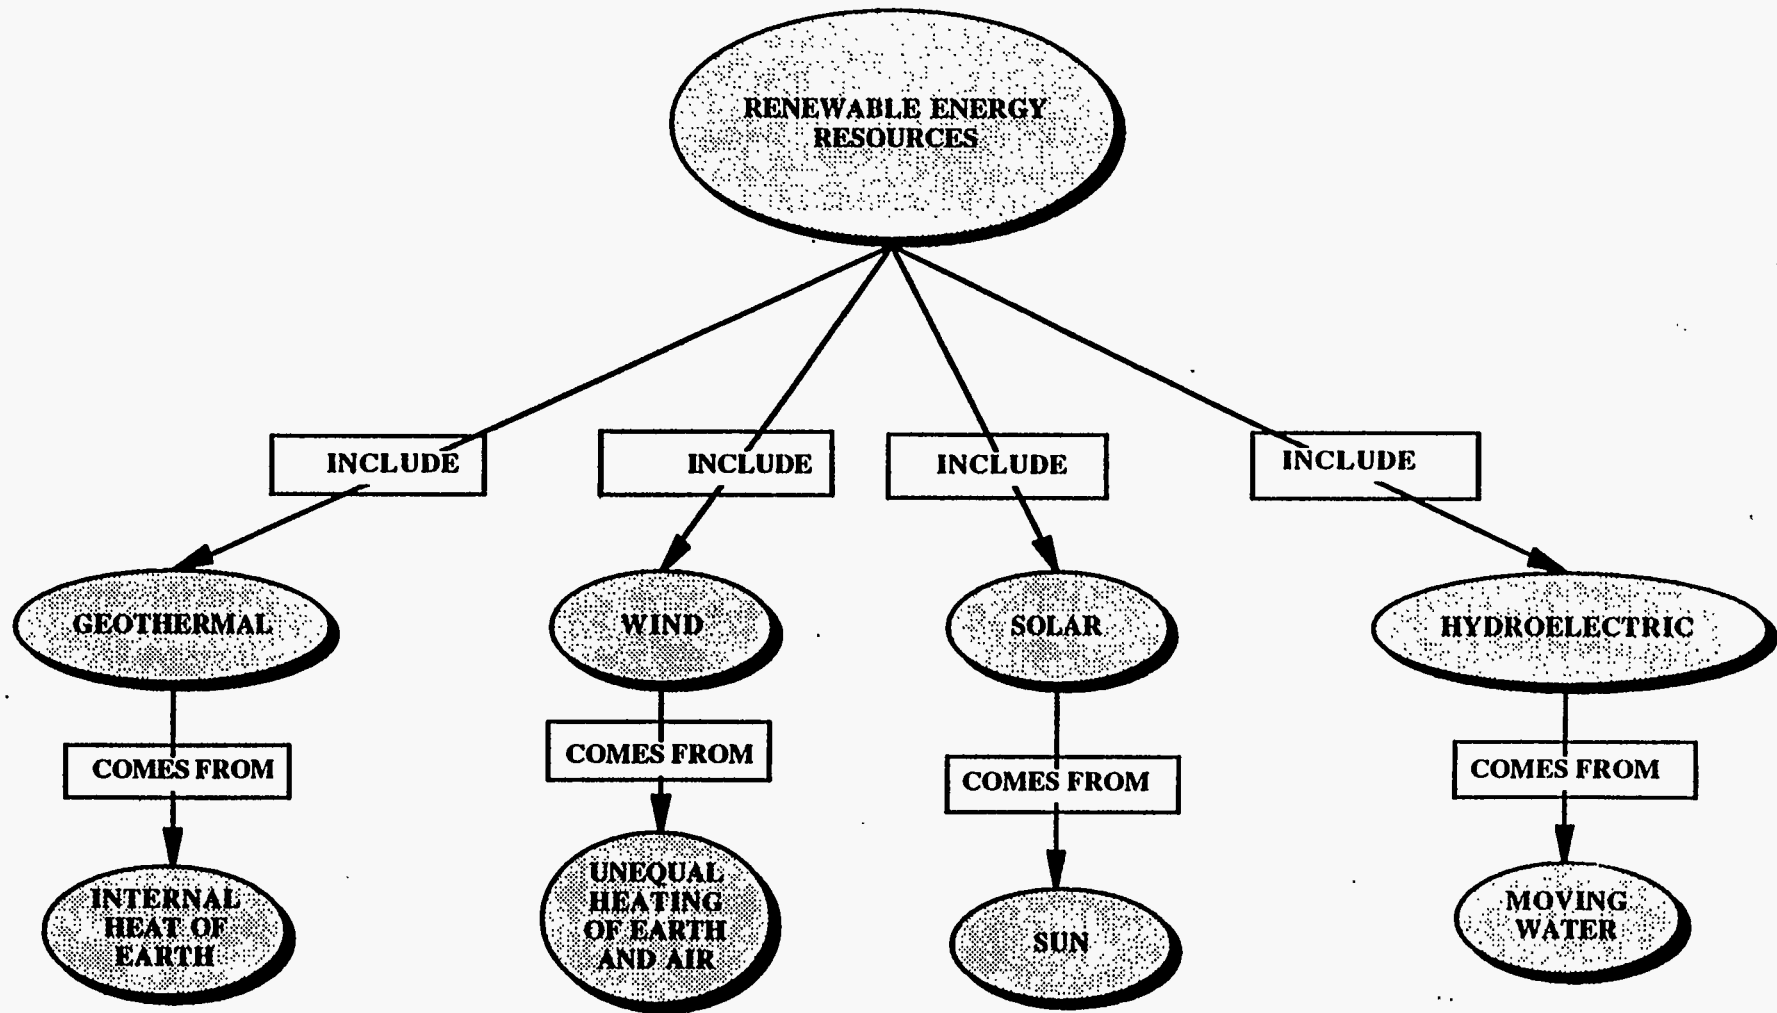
RENEWABLE ENERGY RESOURCES

INCLUDE

INCLUDE

INCLUDE

INCLUDE

GEOTHERMAL

COMES FROM

INTERNAL HEAT OF EARTH

WIND

COMES FROM

UNEQUAL HEATING OF EARTH AND AIR

SOLAR

COMES FROM

SUN

HYDROELECTRIC

COMES FROM

MOVING WATER